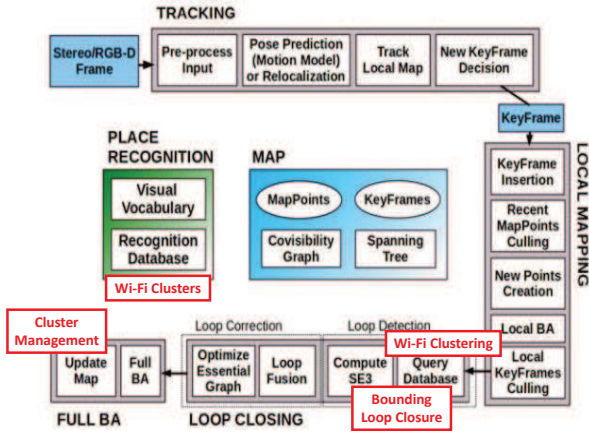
TRACKING

Stereo/RGB-D Frame

Pre-process Input

Pose Prediction (Motion Model) or Relocalization

Track Local Map

New KeyFrame Decision

KeyFrame

PLACE RECOGNITION

Visual Vocabulary

Recognition Database

Wi-Fi Clusters

MAP

MapPoints

KeyFrames

Covisibility Graph

Spanning Tree

LOCAL MAPPING

KeyFrame Insertion

Recent MapPoints Culling

New Points Creation

Local BA

Local KeyFrames Culling

Cluster Management

Update Map

Full BA

Loop Correction

Optimize Essential Graph

Loop Fusion

Loop Detection

Compute SE3

Query Database

Wi-Fi Clustering

Bounding Loop Closure

FULL BA

LOOP CLOSING